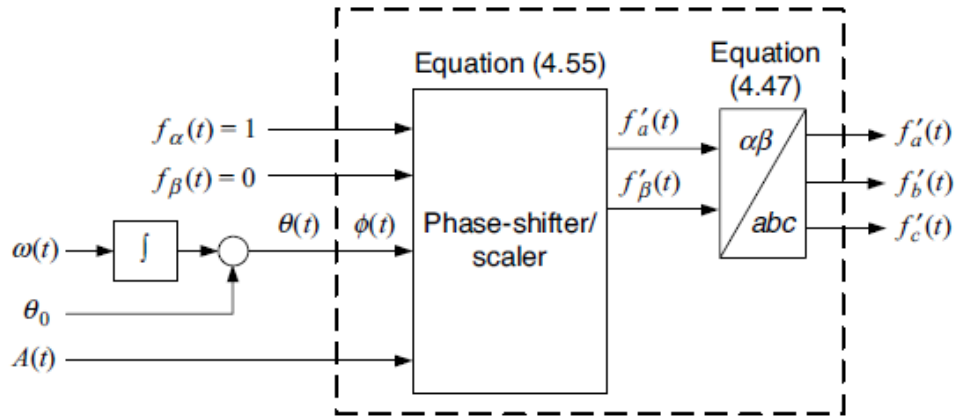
Equation (4.55)

Equation (4.47)

$f_\alpha(t) = 1$

$f_\beta(t) = 0$

$\omega(t)$

$\int$

$\theta_0$

$A(t)$

$\theta(t)$

$\phi(t)$

Phase-shifter/ scaler

$f'_\alpha(t)$

$f'_\beta(t)$

$\alpha\beta$

$abc$

$f'_a(t)$

$f'_b(t)$

$f'_c(t)$